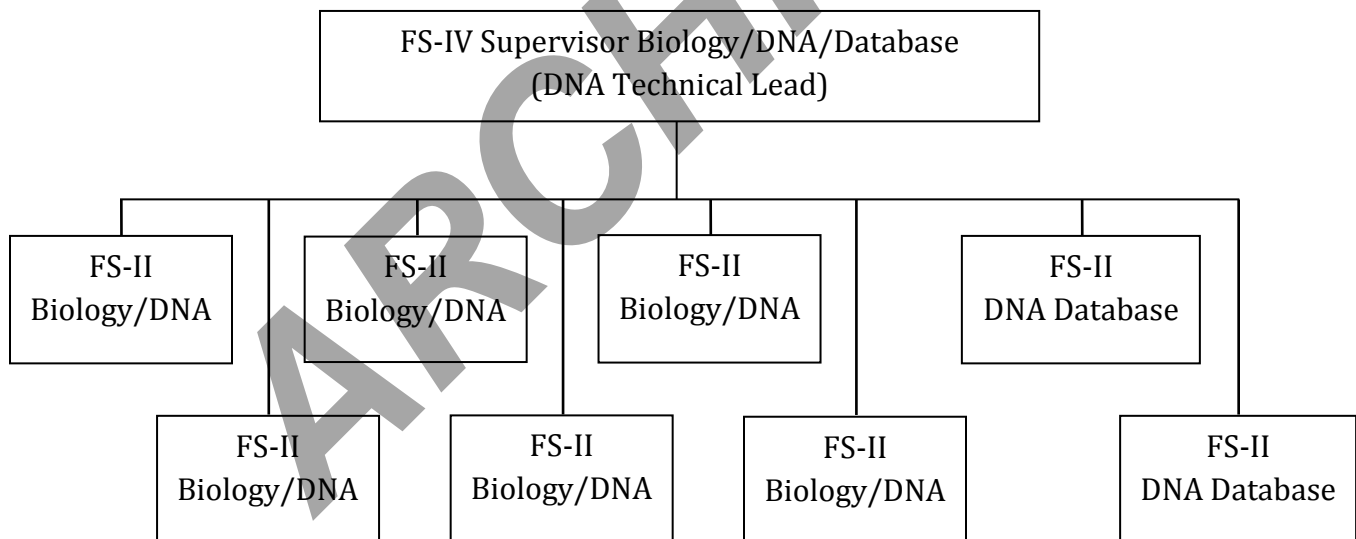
ARCHIVED

FS-IV Supervisor Biology/DNA/Database
(DNA Technical Lead)

FS-II
Biology/DNA

FS-II
Biology/DNA

FS-II
Biology/DNA

FS-II
DNA Database

FS-II
Biology/DNA

FS-II
Biology/DNA

FS-II
Biology/DNA

FS-II
DNA Database